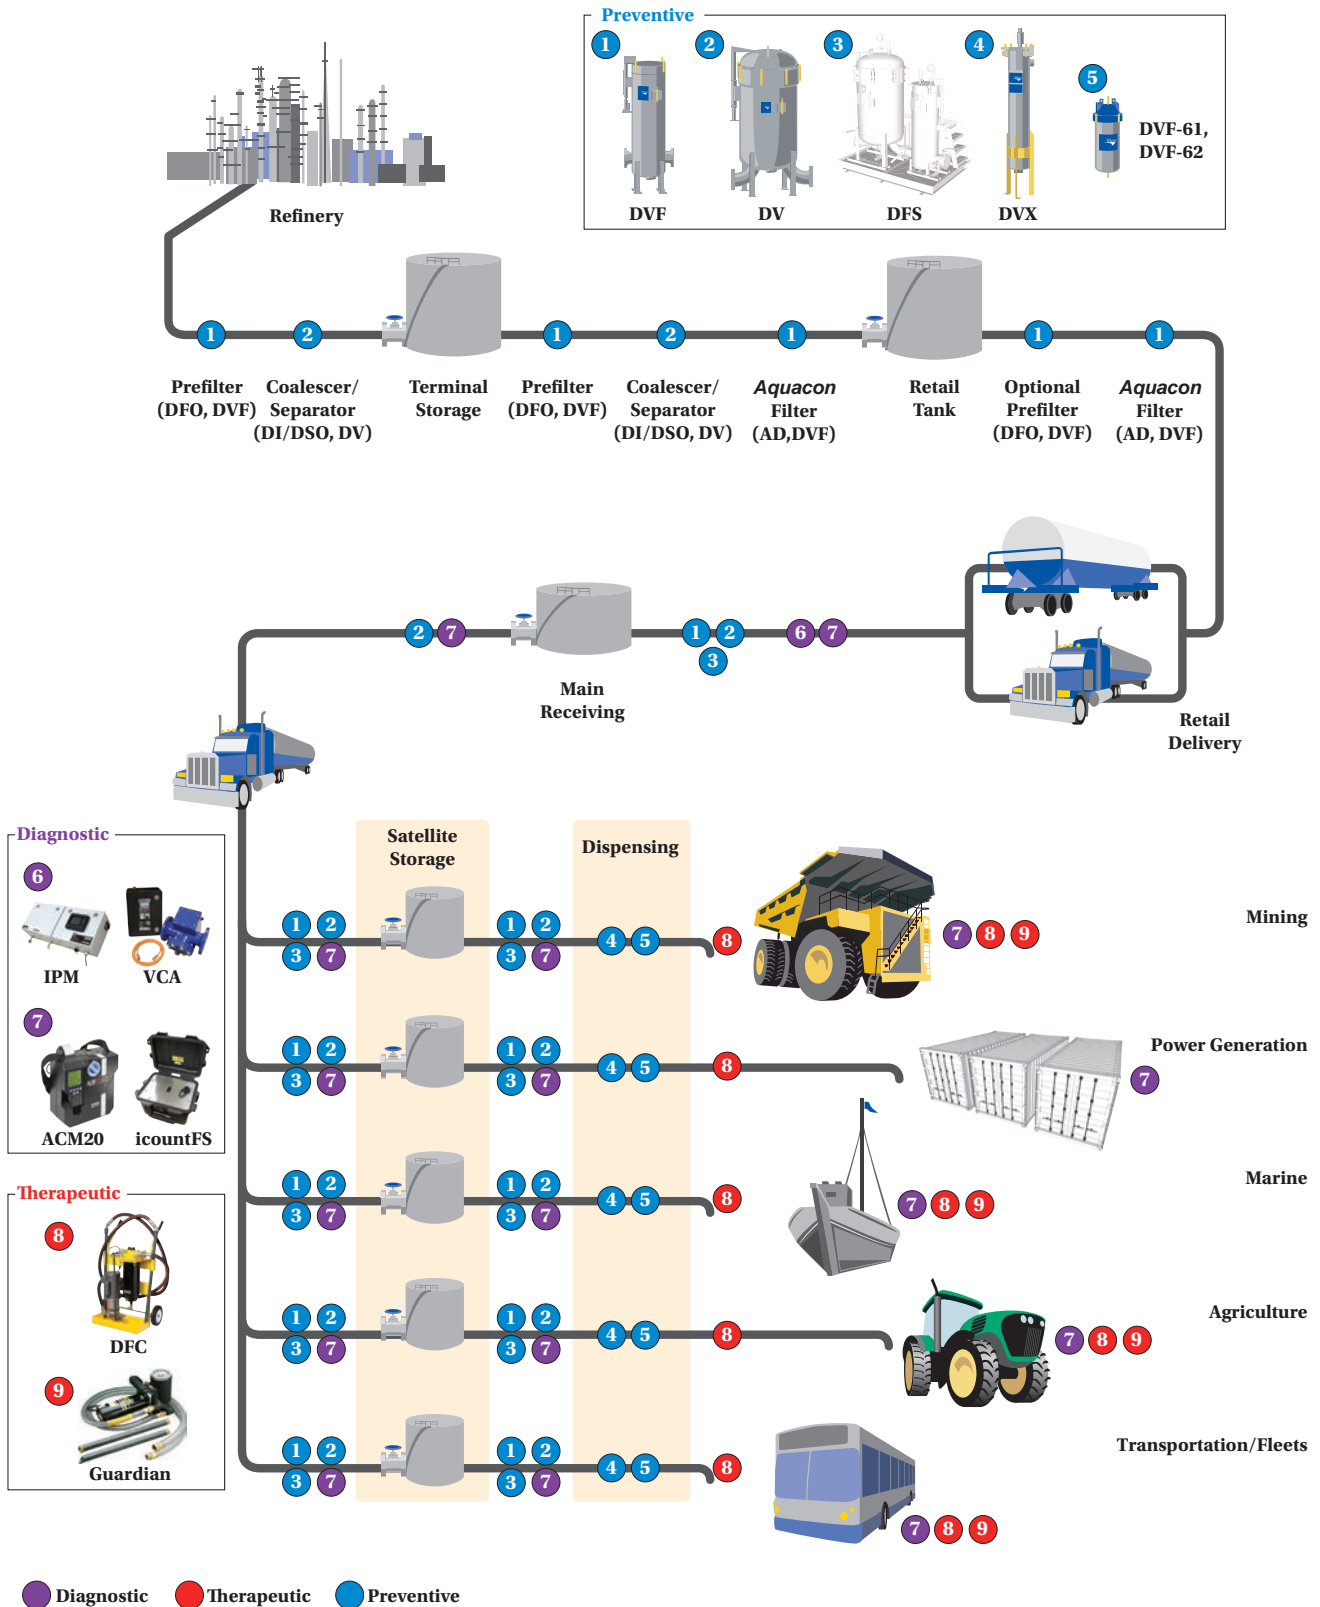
Preventive

1 DVF

2 DV

3 DFS

4 DVX

5 DVF-61, DVF-62

Refinery

1 Prefilter (DFO, DVF)

2 Coalescer/ Separator (DI/DSO, DV)

Terminal Storage

1 Prefilter (DFO, DVF)

2 Coalescer/ Separator (DI/DSO, DV)

1 *Aquacon* Filter (AD,DVF)

Retail Tank

1 Optional Prefilter (DFO, DVF)

1 *Aquacon* Filter (AD, DVF)

Retail Delivery

6 7

1 2 3

Main Receiving

2 7

Diagnostic

6

IPM VCA

7

ACM20 icountFS

Therapeutic

8

DFC

9

Guardian

Satellite Storage

Dispensing

1 2 3 7 1 2 3 7 4 5 8

Mining

7 8 9

1 2 3 7 1 2 3 7 4 5 8

Power Generation

7

1 2 3 7 1 2 3 7 4 5 8

Marine

7 8 9

1 2 3 7 1 2 3 7 4 5 8

Agriculture

7 8 9

1 2 3 7 1 2 3 7 4 5 8

Transportation/Fleets

7 8 9

Diagnostic Therapeutic Preventive